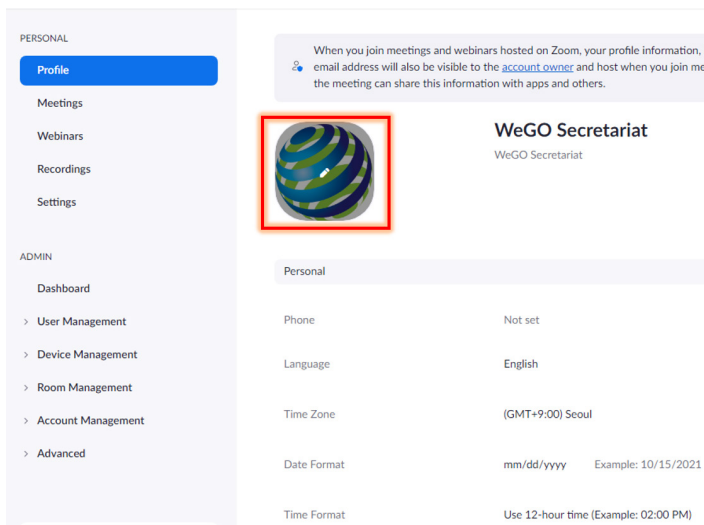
PERSONAL

Profile

Meetings

Webinars

Recordings

Settings

ADMIN

Dashboard

User Management

Device Management

Room Management

Account Management

Advanced

When you join meetings and webinars hosted on Zoom, your profile information, email address will also be visible to the account owner and host when you join me the meeting can share this information with apps and others.

WeGO Secretariat

WeGO Secretariat

Personal

| | |
|---|---|
| Phone | Not set |
| Language | English |
| Time Zone | (GMT+9:00) Seoul |
| Date Format | mm/dd/yyyy Example: 10/15/2021 |
| Time Format | Use 12-hour time (Example: 02:00 PM) |